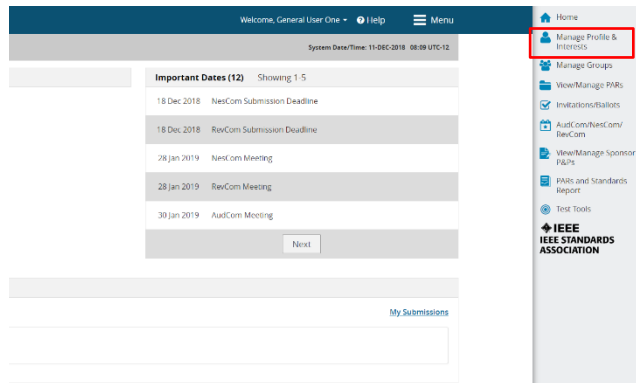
Welcome, General User One ▾ Help Menu

System Date/Time: 11-DEC-2018 08:09 UTC-12

Important Dates (12) Showing 1-5

| | |
|---|---|
| 18 Dec 2018 | NesCom Submission Deadline |
| 18 Dec 2018 | RevCom Submission Deadline |
| 28 Jan 2019 | NesCom Meeting |
| 28 Jan 2019 | RevCom Meeting |
| 30 Jan 2019 | AudCom Meeting |

Next

My Submissions

Home

Manage Profile & Interests

Manage Groups

View/Manage PARs

Invitations/Ballots

AudCom/NesCom/ RevCom

View/Manage Sponsor P&Ps

PARs and Standards Report

Test Tools

IEEE
IEEE STANDARDS ASSOCIATION